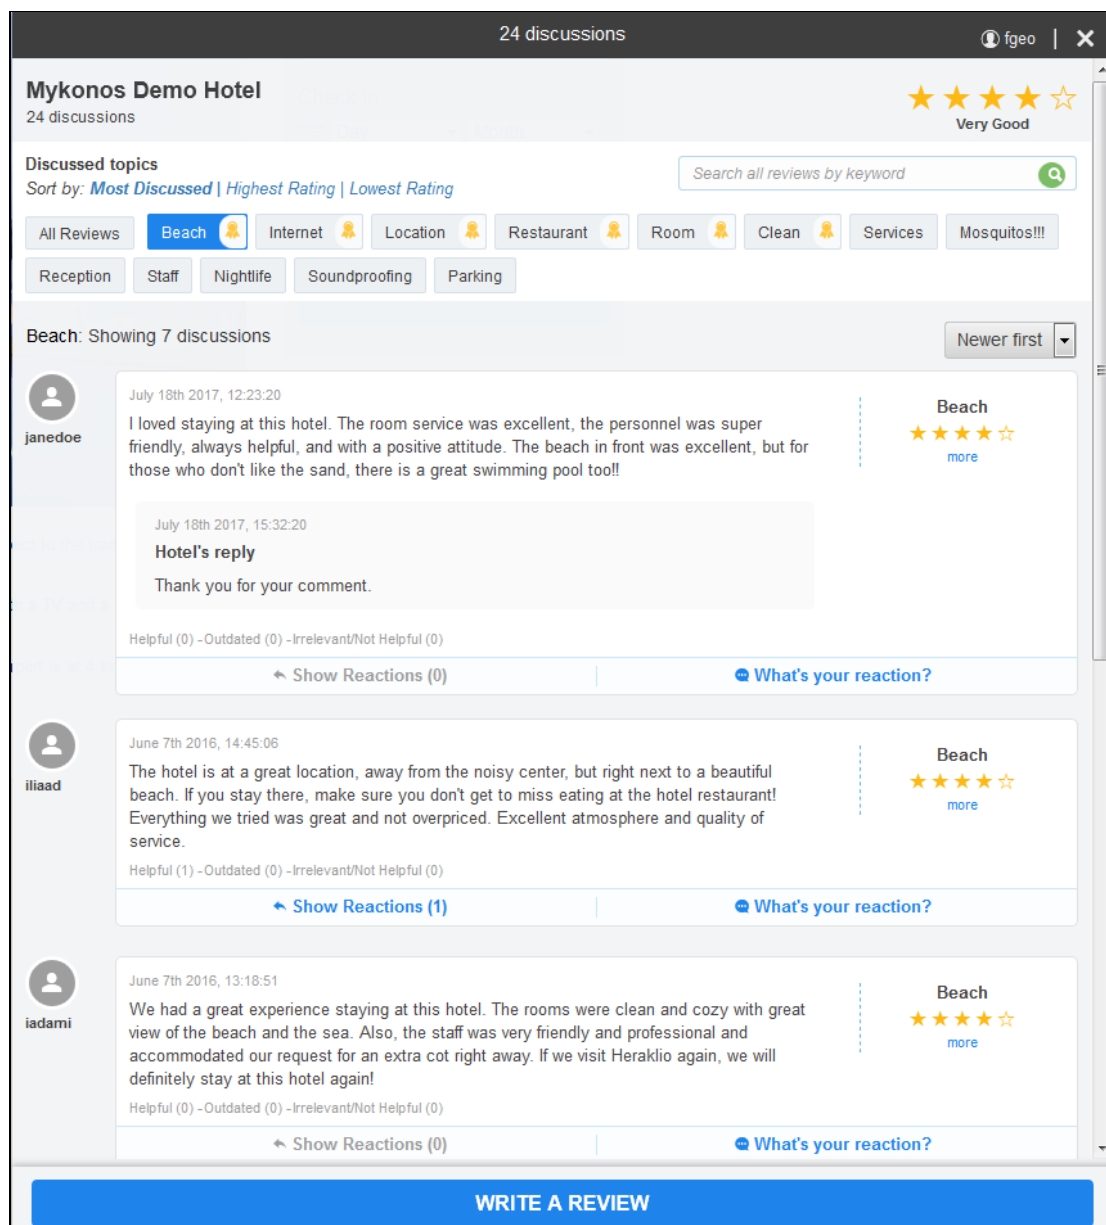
24 discussions

fgeo | ✕

Mykonos Demo Hotel
24 discussions

★★★★☆
Very Good

Discussed topics
Sort by: Most Discussed | Highest Rating | Lowest Rating

Search all reviews by keyword

All Reviews | Beach | Internet | Location | Restaurant | Room | Clean | Services | Mosquitos!!!
Reception | Staff | Nightlife | Soundproofing | Parking

Beach: Showing 7 discussions

Newer first

janedoe

July 18th 2017, 12:23:20

I loved staying at this hotel. The room service was excellent, the personnel was super friendly, always helpful, and with a positive attitude. The beach in front was excellent, but for those who don't like the sand, there is a great swimming pool too!!

Beach
★★★★☆
more

July 18th 2017, 15:32:20

Hotel's reply

Thank you for your comment.

Helpful (0) - Outdated (0) - Irrelevant/Not Helpful (0)

Show Reactions (0) | What's your reaction?

iliaad

June 7th 2016, 14:45:06

The hotel is at a great location, away from the noisy center, but right next to a beautiful beach. If you stay there, make sure you don't get to miss eating at the hotel restaurant! Everything we tried was great and not overpriced. Excellent atmosphere and quality of service.

Beach
★★★★☆
more

Helpful (1) - Outdated (0) - Irrelevant/Not Helpful (0)

Show Reactions (1) | What's your reaction?

iadami

June 7th 2016, 13:18:51

We had a great experience staying at this hotel. The rooms were clean and cozy with great view of the beach and the sea. Also, the staff was very friendly and professional and accommodated our request for an extra cot right away. If we visit Heraklio again, we will definitely stay at this hotel again!

Beach
★★★★☆
more

Helpful (0) - Outdated (0) - Irrelevant/Not Helpful (0)

Show Reactions (0) | What's your reaction?

WRITE A REVIEW